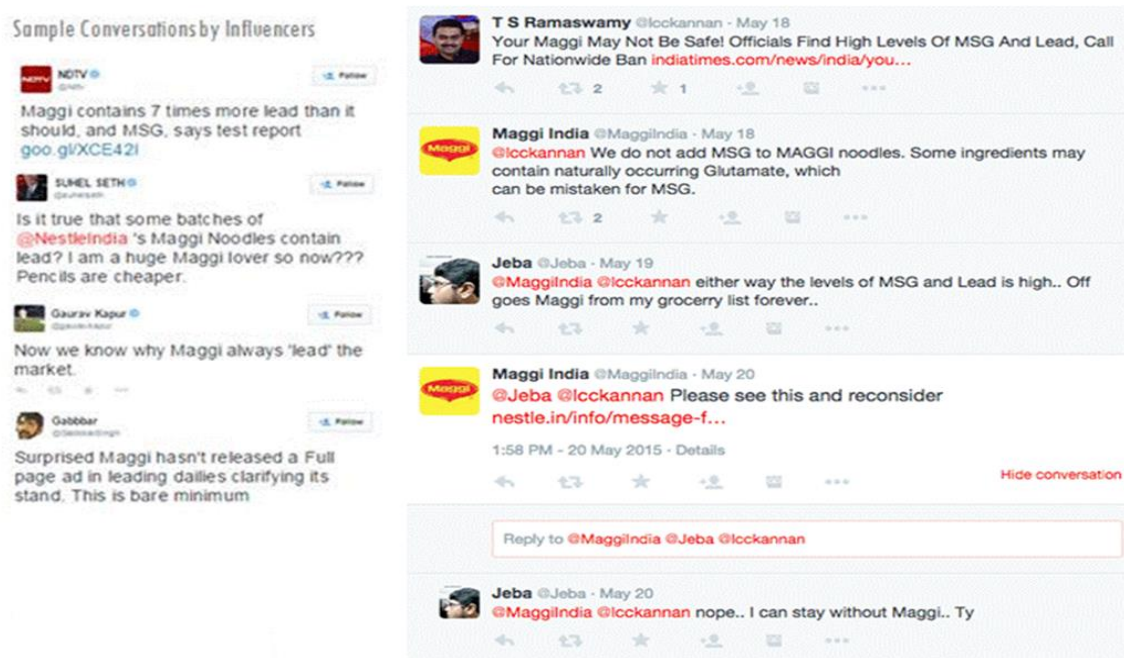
Sample Conversations by Influencers

NDTV
@ndtv
Follow

Maggi contains 7 times more lead than it should, and MSG, says test report goo.gl/XCE42i

SUHEL SETH
@suhelseth
Follow

Is it true that some batches of @NestleIndia 's Maggi Noodles contain lead? I am a huge Maggi lover so now??? Pencils are cheaper.

Gaurav Kapur
@gauravkapur
Follow

Now we know why Maggi always 'lead' the market.

Gabbbar
@GabbbarSingh
Follow

Surprised Maggi hasn't released a Full page ad in leading dailies clarifying its stand. This is bare minimum

T S Ramaswamy @lcckannan · May 18
Your Maggi May Not Be Safe! Officials Find High Levels Of MSG And Lead, Call For Nationwide Ban indiatimes.com/news/india/you...
2 1

Maggi India @MaggiIndia · May 18
@lcckannan We do not add MSG to MAGGI noodles. Some ingredients may contain naturally occurring Glutamate, which can be mistaken for MSG.
2

Jeba @Jeba · May 19
@MaggiIndia @lcckannan either way the levels of MSG and Lead is high.. Off goes Maggi from my grocerry list forever..

Maggi India @MaggiIndia · May 20
@Jeba @lcckannan Please see this and reconsider nestle.in/info/message-f...
1:58 PM - 20 May 2015 · Details
Hide conversation

Reply to @MaggiIndia @Jeba @lcckannan

Jeba @Jeba · May 20
@MaggiIndia @lcckannan nope.. I can stay without Maggi.. Ty